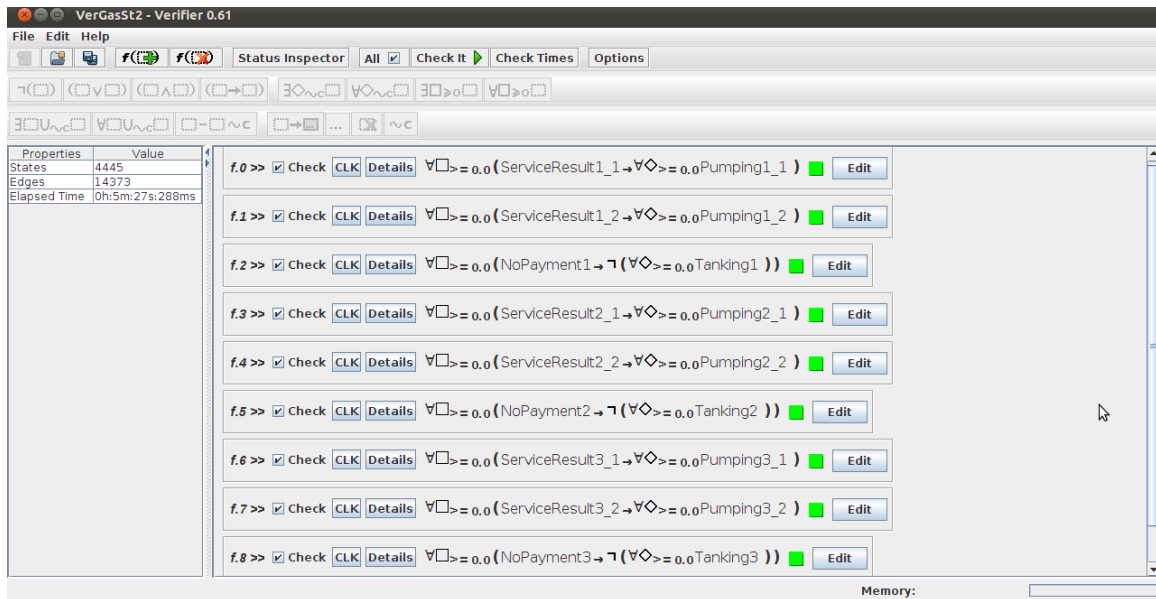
VerGasSt2 - Verifier 0.61

File Edit Help

f( ) f( ) Status Inspector All Check It Check Times Options

$\neg$( ) ( $\vee$ ) ( $\wedge$ ) ( $\rightarrow$ ) $\exists\Diamond_{\sim c}$ $\forall\Diamond_{\sim c}$ $\exists\Box_{\geq 0}$ $\forall\Box_{\geq 0}$

$\exists$ U$_{\sim c}$ $\forall$ U$_{\sim c}$ $-$ $\sim c$ $\rightarrow$ ... $\sim c$

| Properties | Value |
|---|---|
| States | 4445 |
| Edges | 14373 |
| Elapsed Time | 0h:5m:27s:288ms |

f.0 >> Check CLK Details $\forall\Box_{>=0.0}$(ServiceResult1_1 $\rightarrow$ $\forall\Diamond_{>=0.0}$Pumping1_1 ) Edit

f.1 >> Check CLK Details $\forall\Box_{>=0.0}$(ServiceResult1_2 $\rightarrow$ $\forall\Diamond_{>=0.0}$Pumping1_2 ) Edit

f.2 >> Check CLK Details $\forall\Box_{>=0.0}$(NoPayment1 $\rightarrow$ $\neg$ ($\forall\Diamond_{>=0.0}$Tanking1 )) Edit

f.3 >> Check CLK Details $\forall\Box_{>=0.0}$(ServiceResult2_1 $\rightarrow$ $\forall\Diamond_{>=0.0}$Pumping2_1 ) Edit

f.4 >> Check CLK Details $\forall\Box_{>=0.0}$(ServiceResult2_2 $\rightarrow$ $\forall\Diamond_{>=0.0}$Pumping2_2 ) Edit

f.5 >> Check CLK Details $\forall\Box_{>=0.0}$(NoPayment2 $\rightarrow$ $\neg$ ($\forall\Diamond_{>=0.0}$Tanking2 )) Edit

f.6 >> Check CLK Details $\forall\Box_{>=0.0}$(ServiceResult3_1 $\rightarrow$ $\forall\Diamond_{>=0.0}$Pumping3_1 ) Edit

f.7 >> Check CLK Details $\forall\Box_{>=0.0}$(ServiceResult3_2 $\rightarrow$ $\forall\Diamond_{>=0.0}$Pumping3_2 ) Edit

f.8 >> Check CLK Details $\forall\Box_{>=0.0}$(NoPayment3 $\rightarrow$ $\neg$ ($\forall\Diamond_{>=0.0}$Tanking3 )) Edit

Memory: